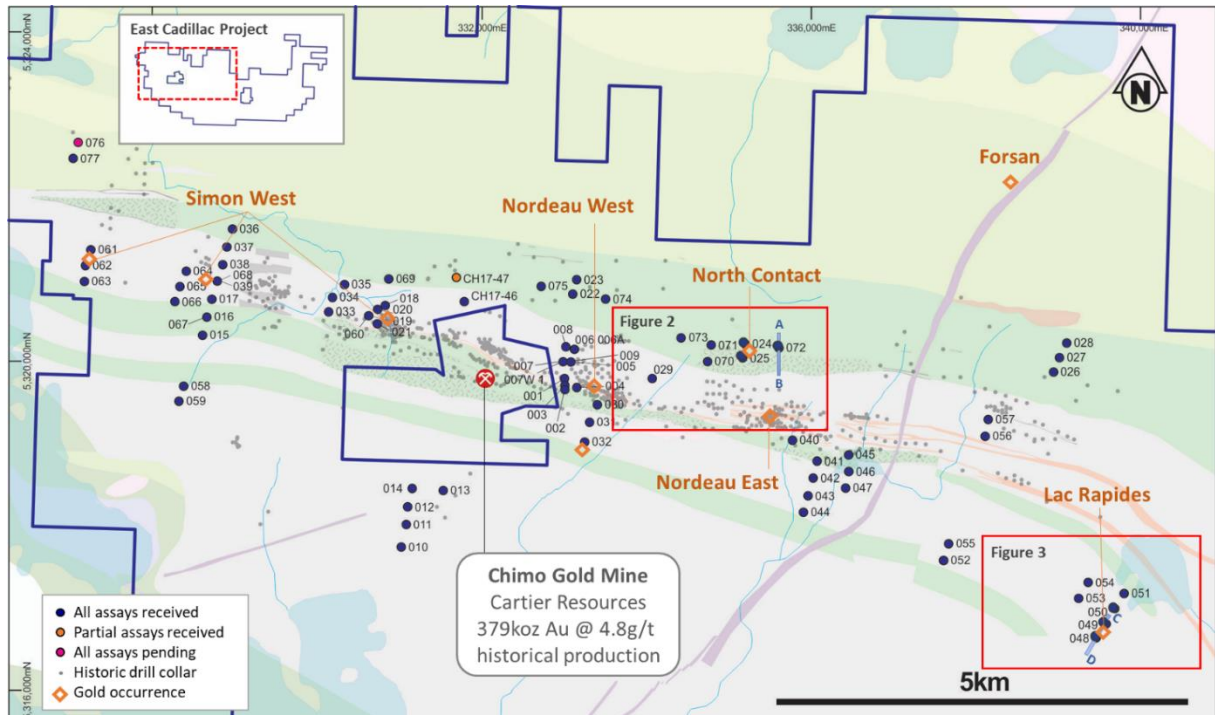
East Cadillac Project

5,324,000mN
332,000mE
336,000mE
340,000mE
N

076
077

Simon West
Nordeau West
Forsan
North Contact

036
061
037
062
038
064
068
063
065
039
017
066
016
067
015
035
069
034
018
033
020
019
060
021
CH17-47
CH17-46
075
023
022
074
Figure 2
008
006
006A
009
005
007
007W 1
001
004
003
002
030
031
032
029
073
071
024
070
025
072
A
B
028
027
026
5,320,000mN
058
059
057
056
040
041
045
046
042
047
043
044
Nordeau East
Lac Rapides
014
013
012
011
010
055
052
Figure 3
054
053
051
050
049
048
C
D

Chimo Gold Mine
Cartier Resources
379koz Au @ 4.8g/t
historical production

All assays received
Partial assays received
All assays pending
Historic drill collar
Gold occurrence

5km
5,316,000mN